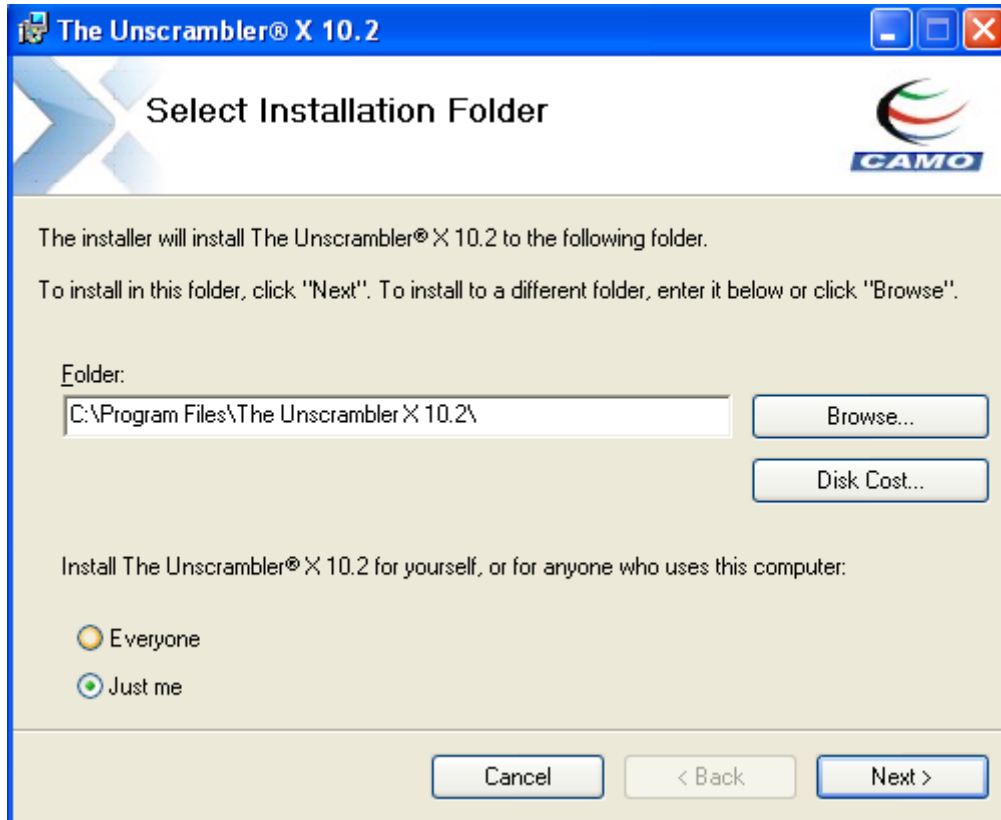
The Unscrambler® X 10.2

Select Installation Folder

CAMO

The installer will install The Unscrambler® X 10.2 to the following folder.

To install in this folder, click "Next". To install to a different folder, enter it below or click "Browse".

Folder:

C:\Program Files\The Unscrambler X 10.2\

Browse...

Disk Cost...

Install The Unscrambler® X 10.2 for yourself, or for anyone who uses this computer:

Everyone

Just me

Cancel

< Back

Next >